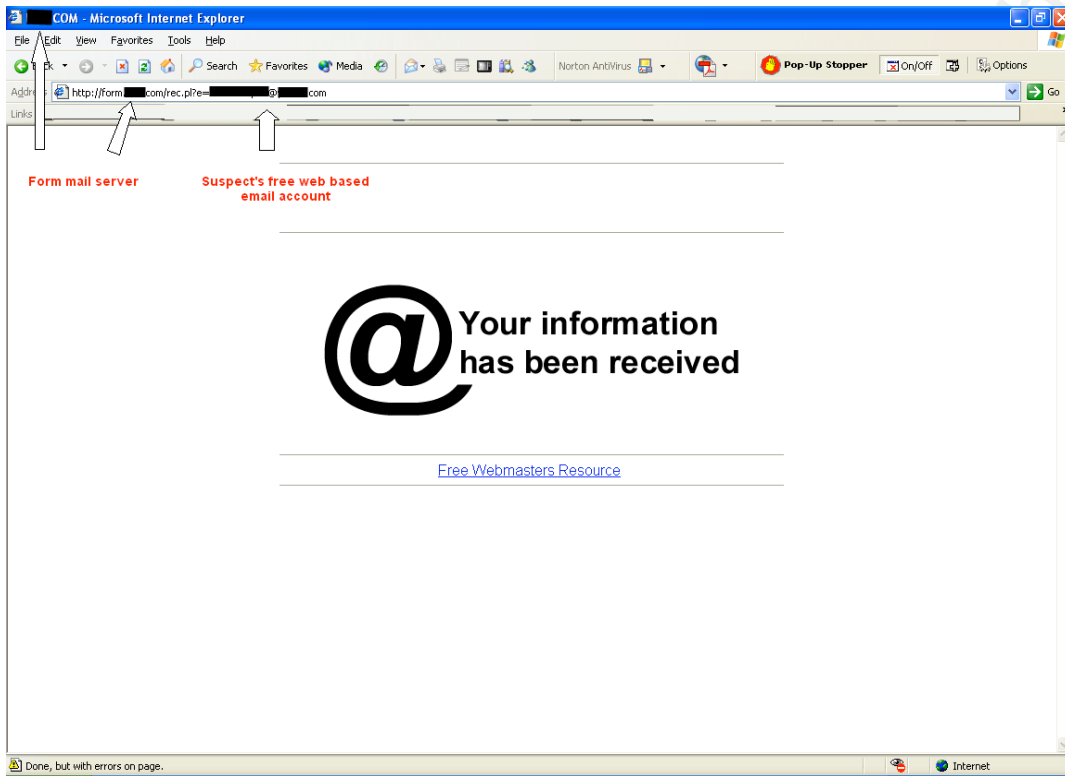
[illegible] COM - Microsoft Internet Explorer

File Edit View Favorites Tools Help

Back Search Favorites Media Norton AntiVirus Pop-Up Stopper On/Off Options

Address http://form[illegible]com/rec.pl?e=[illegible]@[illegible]com Go

Links

Form mail server

Suspect's free web based email account

@ Your information has been received

Free Webmasters Resource

Done, but with errors on page.

Internet